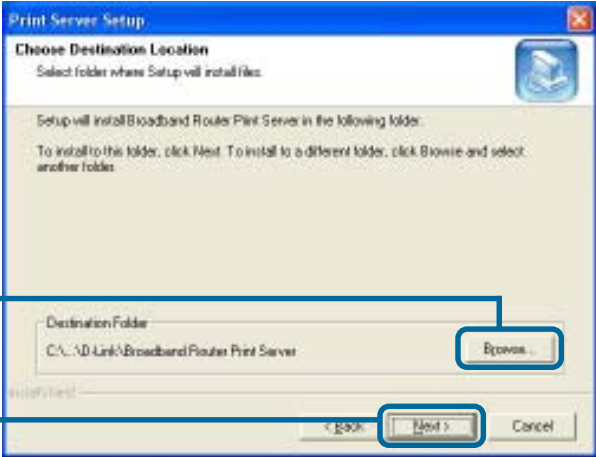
Print Server Setup

Choose Destination Location

Select folder where Setup will install files.

Setup will install Broadband Router Print Server in the following folder.

To install to this folder, click Next. To install to a different folder, click Browse and select another folder.

Destination Folder

C:\...\D-Link\Broadband Router Print Server

Browse...

InstallShield

< Back

Next >

Cancel